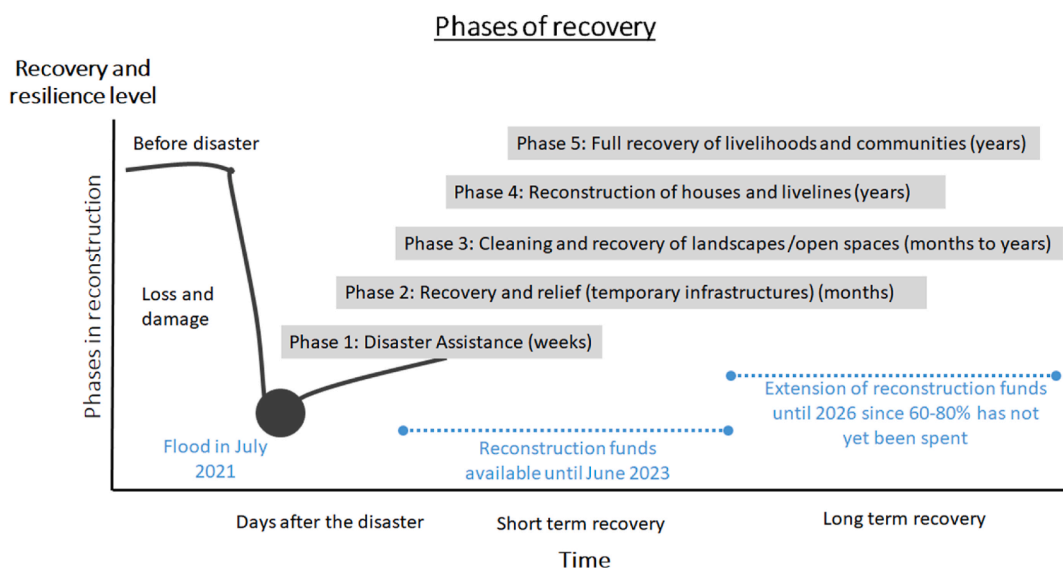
Phases of recovery

Recovery and resilience level

Phases in reconstruction

Before disaster

Loss and damage

Phase 5: Full recovery of livelihoods and communities (years)

Phase 4: Reconstruction of houses and livelines (years)

Phase 3: Cleaning and recovery of landscapes/open spaces (months to years)

Phase 2: Recovery and relief (temporary infrastructures) (months)

Phase 1: Disaster Assistance (weeks)

Flood in July 2021

Reconstruction funds available until June 2023

Extension of reconstruction funds until 2026 since 60-80% has not yet been spent

Days after the disaster

Short term recovery

Long term recovery

Time